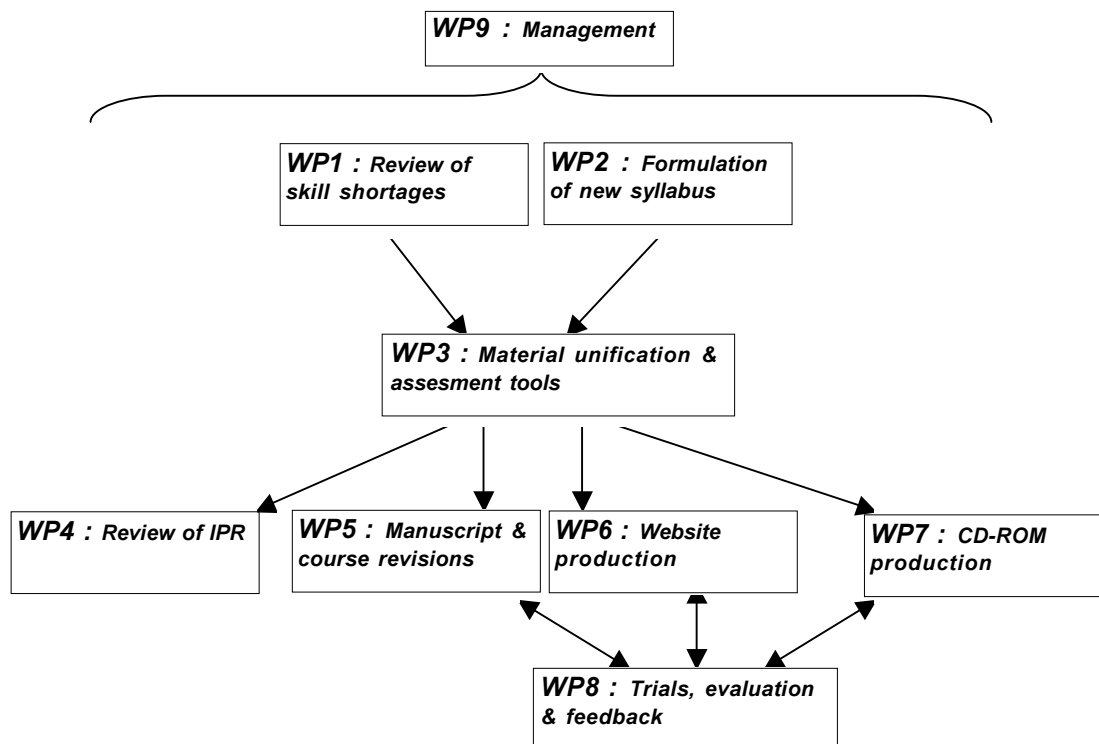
WP9 : Management

WP1 : Review of skill shortages

WP2 : Formulation of new syllabus

WP3 : Material unification & assesment tools

WP4 : Review of IPR

WP5 : Manuscript & course revisions

WP6 : Website production

WP7 : CD-ROM production

WP8 : Trials, evaluation & feedback